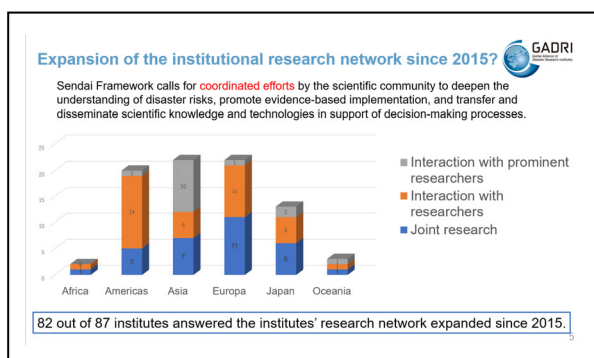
Expansion of the institutional research network since 2015?

GADRI
Global Alliance of Disaster Research Institutes

Sendai Framework calls for coordinated efforts by the scientific community to deepen the understanding of disaster risks, promote evidence-based implementation, and transfer and disseminate scientific knowledge and technologies in support of decision-making processes.

25
20
15
10
5
0

5
14
7
5
10
11
10
6
4
2

Africa Americas Asia Europa Japan Oceania

Interaction with prominent researchers
Interaction with researchers
Joint research

82 out of 87 institutes answered the institutes' research network expanded since 2015.

5